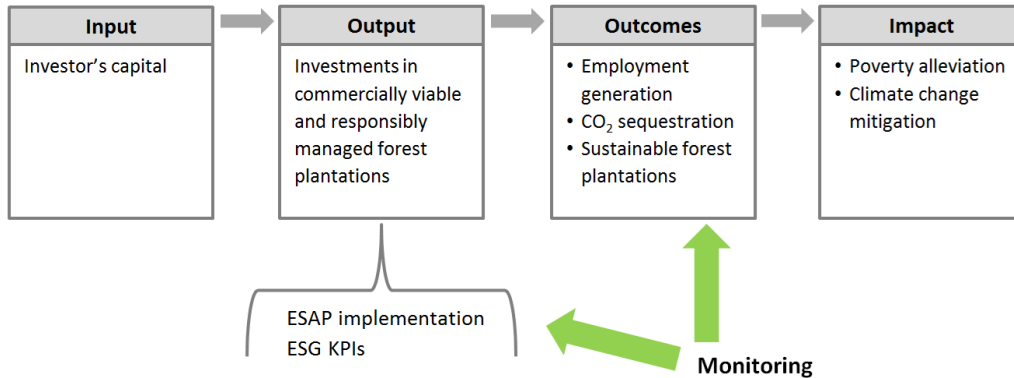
Input

Investor's capital

Output

Investments in commercially viable and responsibly managed forest plantations

Outcomes

• Employment generation
• $CO_2$ sequestration
• Sustainable forest plantations

Impact

• Poverty alleviation
• Climate change mitigation

ESAP implementation
ESG KPIs

Monitoring